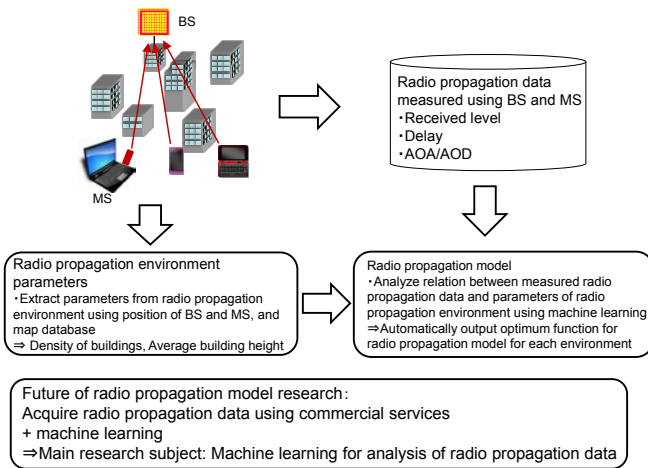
BS

MS

Radio propagation data measured using BS and MS
・Received level
・Delay
・AOA/AOD

Radio propagation environment parameters
・Extract parameters from radio propagation environment using position of BS and MS, and map database
⇒ Density of buildings, Average building height

Radio propagation model
・Analyze relation between measured radio propagation data and parameters of radio propagation environment using machine learning
⇒Automatically output optimum function for radio propagation model for each environment

Future of radio propagation model research:
Acquire radio propagation data using commercial services
+ machine learning
⇒Main research subject: Machine learning for analysis of radio propagation data